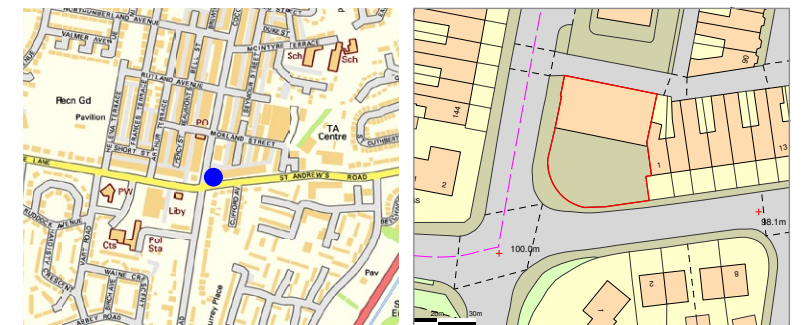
VALMER AVENUE
MCINTYRE TERRACE
Sch
Sch
RUTLAND AVENUE
Recn Gd
Pavilion
PO
MORLAND STREET
TA Centre
SHORT STREET
CUTHBERT
LANE
ST ANDREW'S ROAD
PW
Liby
RUDDOCK AVENUE
Cts
Pol Sta
WAINE CRESCENT
ABBEY ROAD
Pav
Surrey Place
144
90
2
1
13
100.0m
98.1m
2
6
20m
30m